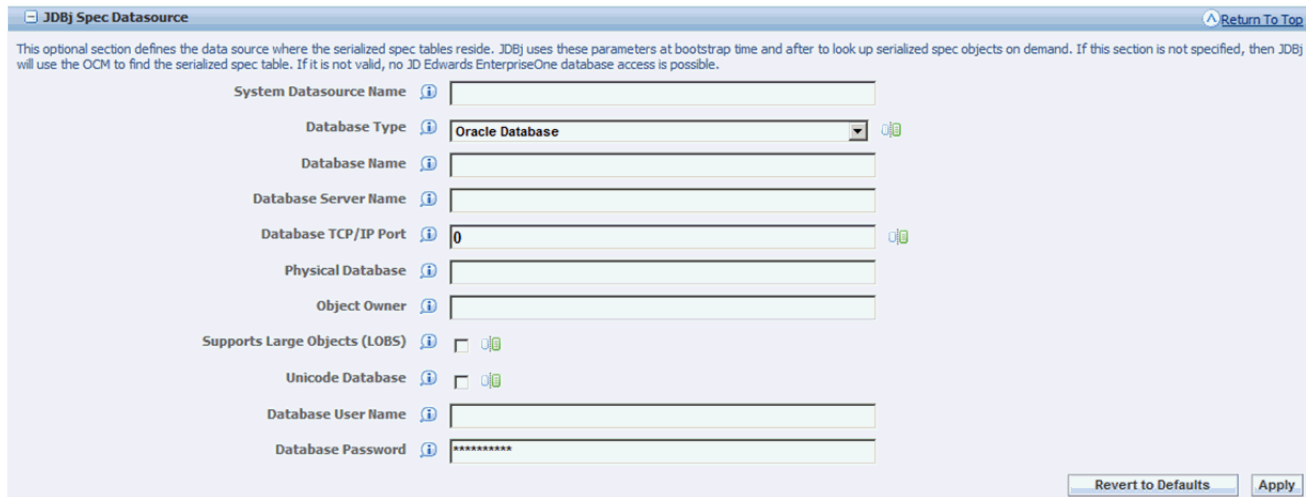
JDBj Spec Datasource

Return To Top

This optional section defines the data source where the serialized spec tables reside. JDBj uses these parameters at bootstrap time and after to look up serialized spec objects on demand. If this section is not specified, then JDBj will use the OCM to find the serialized spec table. If it is not valid, no JD Edwards EnterpriseOne database access is possible.

System Datasource Name

Database Type
Oracle Database

Database Name

Database Server Name

Database TCP/IP Port
0

Physical Database

Object Owner

Supports Large Objects (LOBS)

Unicode Database

Database User Name

Database Password
**********

Revert to Defaults
Apply